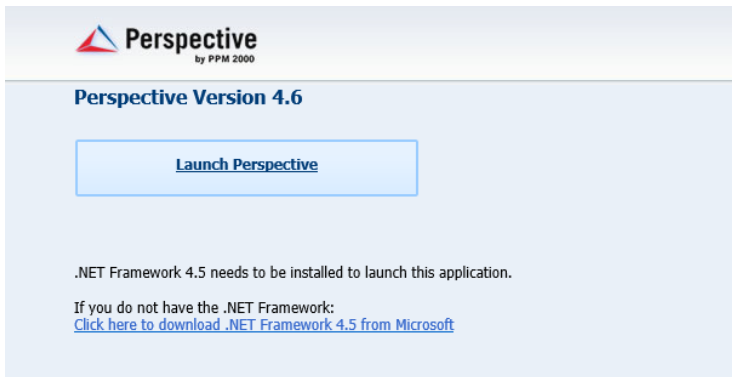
Perspective
by PPM 2000

Perspective Version 4.6

Launch Perspective

.NET Framework 4.5 needs to be installed to launch this application.

If you do not have the .NET Framework:
Click here to download .NET Framework 4.5 from Microsoft